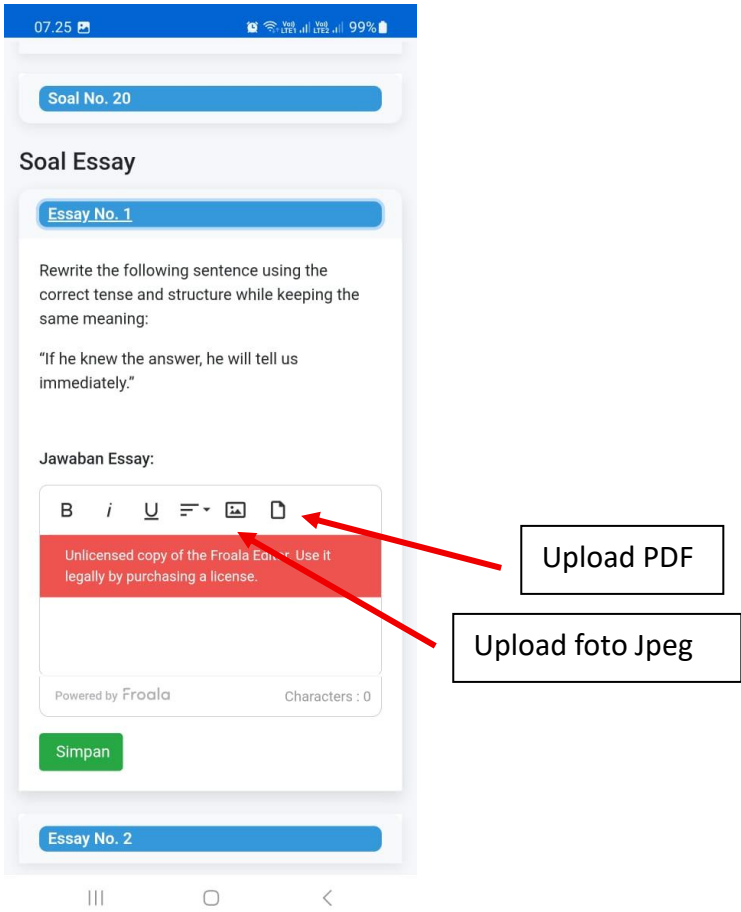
07.25

99%

Soal No. 20

Soal Essay

Essay No. 1

Rewrite the following sentence using the correct tense and structure while keeping the same meaning:

“If he knew the answer, he will tell us immediately.”

Jawaban Essay:

B i U

Unlicensed copy of the Froala Editor. Use it legally by purchasing a license.

Powered by Froala

Characters : 0

Simpan

Essay No. 2

Upload PDF

Upload foto Jpeg